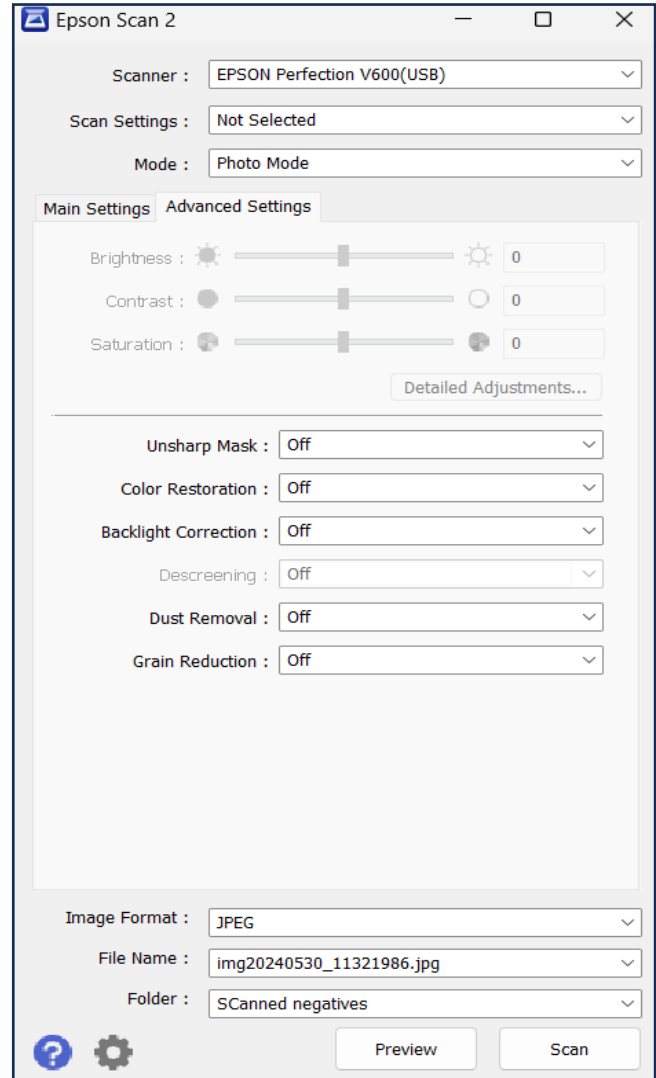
Epson Scan 2

Scanner : EPSON Perfection V600(USB)

Scan Settings : Not Selected

Mode : Photo Mode

Main Settings Advanced Settings

Brightness : 0

Contrast : 0

Saturation : 0

Detailed Adjustments...

Unsharp Mask : Off

Color Restoration : Off

Backlight Correction : Off

Descreening : Off

Dust Removal : Off

Grain Reduction : Off

Image Format : JPEG

File Name : img20240530_11321986.jpg

Folder : SCanned negatives

Preview Scan